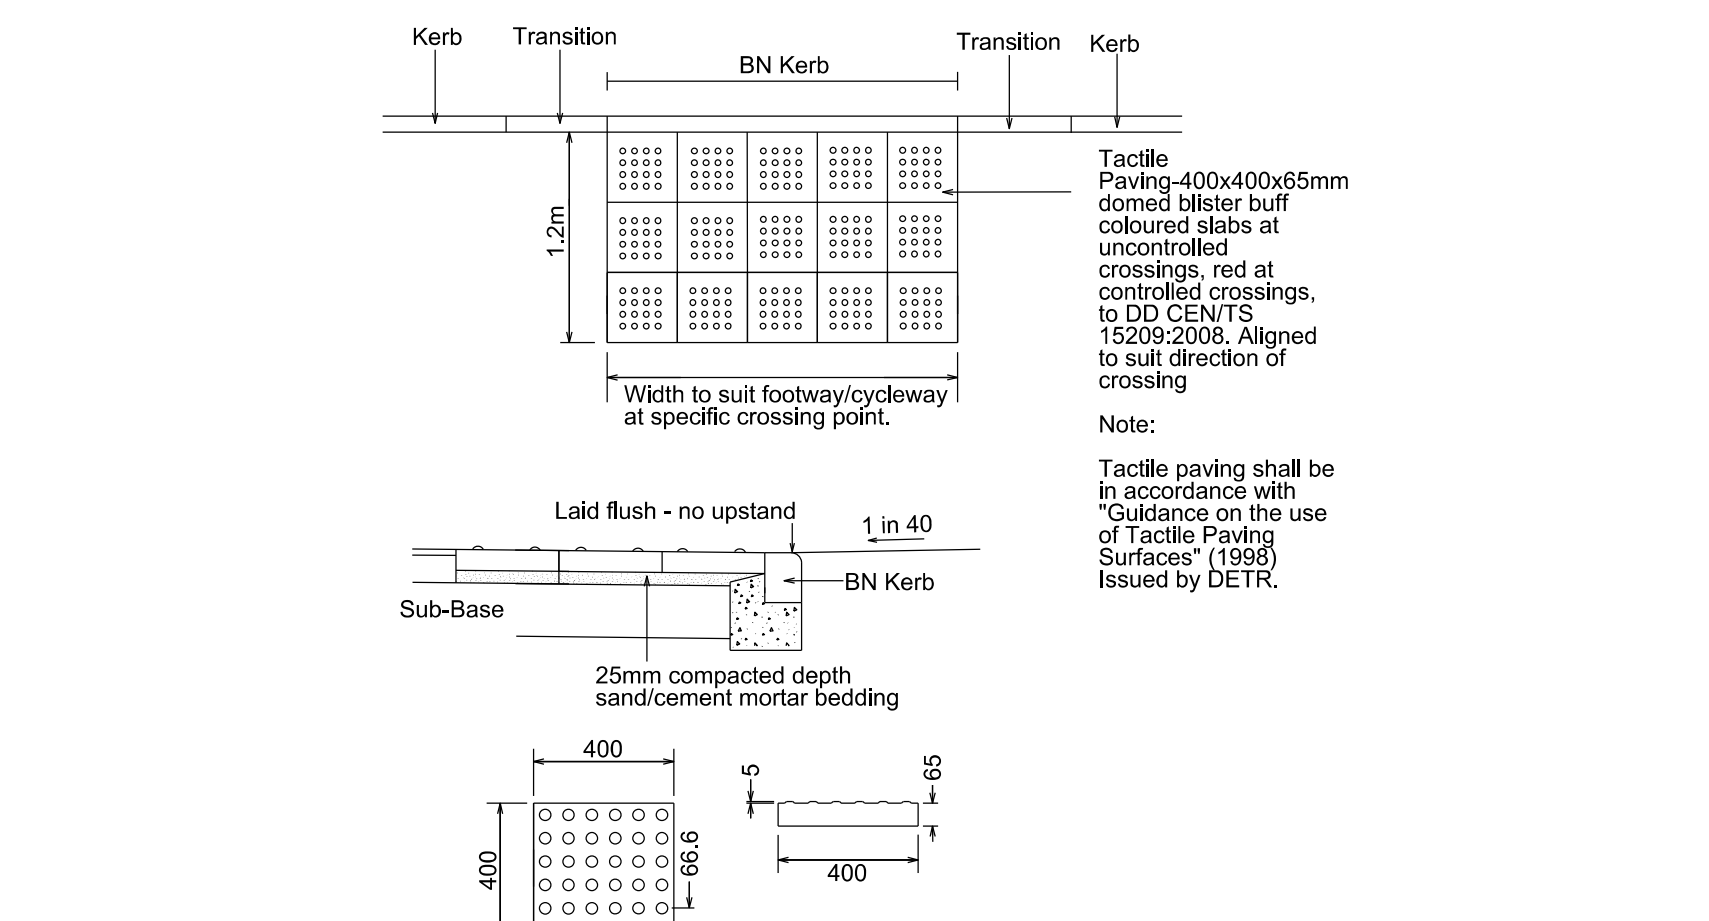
Kerb
Transition
BN Kerb
Transition
Kerb

1.2m

Tactile Paving-400x400x65mm domed blister buff coloured slabs at uncontrolled crossings, red at controlled crossings, to DD CEN/TS 15209:2008. Aligned to suit direction of crossing

Width to suit footway/cycleway at specific crossing point.

Note:

Tactile paving shall be in accordance with "Guidance on the use of Tactile Paving Surfaces" (1998) Issued by DETR.

Laid flush - no upstand
1 in 40
BN Kerb
Sub-Base
25mm compacted depth sand/cement mortar bedding

400
400
66.6
5
65
400